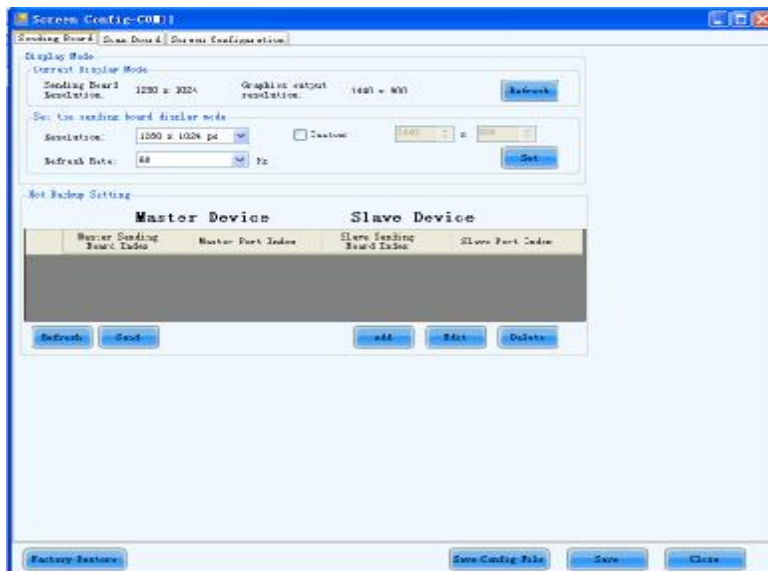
Screen Config-COM11

Sending Board | Scan Board | Screen Configuration

Display Mode

Current Display Mode

Sending Board Resolution. 1280 x 1024

Graphics output resolution. 1440 x 900

Refresh

Set the sending board display mode

Resolution: 1280 x 1024 px

Custom 1440 x 900

Refresh Rate: 60 Hz

Set

Hot Backup Setting

Master Device

Slave Device

| | Master Sending Board Index | Master Port Index | Slave Sending Board Index | Slave Port Index |
|---|---|---|---|---|

Refresh Send add Edit Delete

Factory Restore

Save Config File Save Close